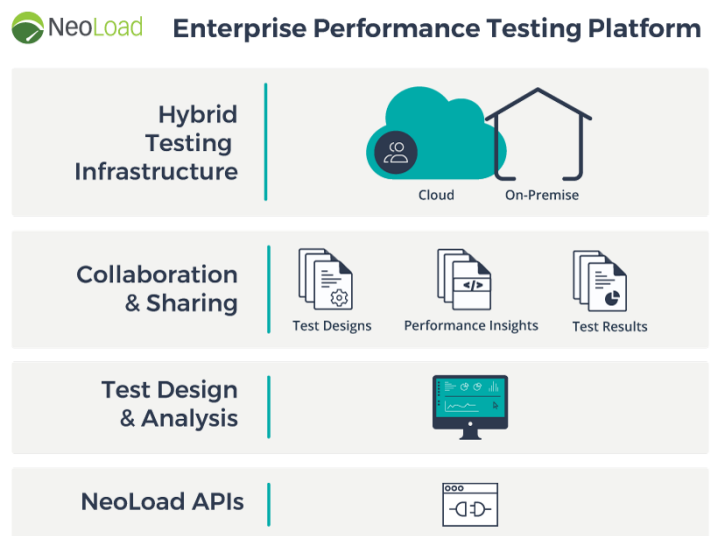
NeoLoad

Enterprise Performance Testing Platform

Hybrid Testing Infrastructure

Cloud

On-Premise

Collaboration & Sharing

Test Designs

Performance Insights

Test Results

Test Design & Analysis

NeoLoad APIs